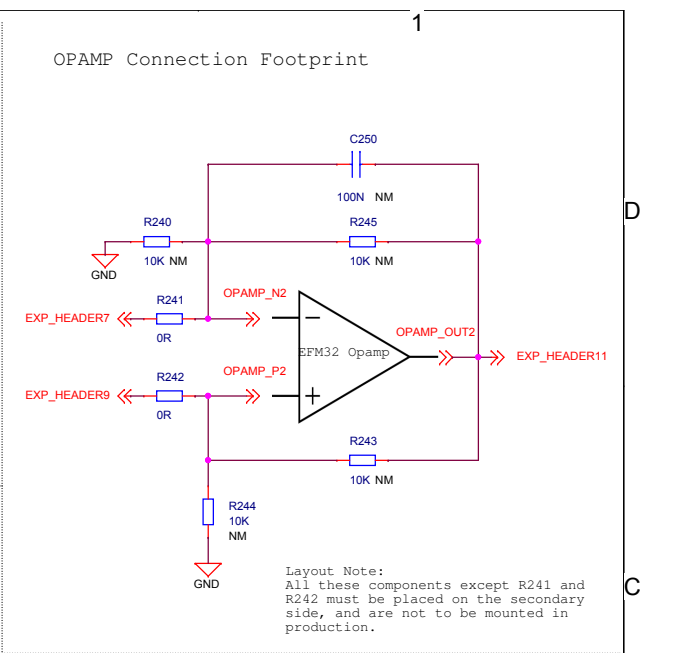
1

OPAMP Connection Footprint

C250

100N NM

D

R240

R245

GND

10K NM

10K NM

R241

OPAMP_N2

EXP_HEADER7

0R

OPAMP_OUT2

EFM32 Opamp

EXP_HEADER11

R242

OPAMP_P2

EXP_HEADER9

0R

R243

10K NM

R244
10K
NM

GND

Layout Note:
All these components except R241 and R242 must be placed on the secondary side, and are not to be mounted in production.

C